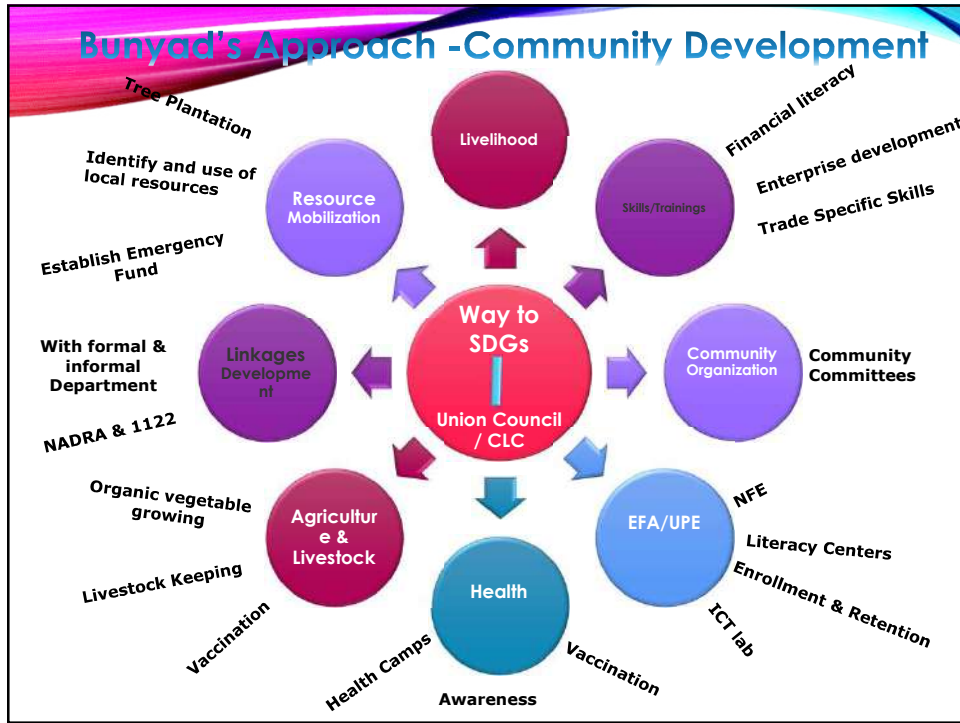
Bunyad's Approach -Community Development

Tree Plantation

Identify and use of local resources

Establish Emergency Fund

Resource Mobilization

Livelihood

Financial literacy

Enterprise development

Trade Specific Skills

Skills/Trainings

Way to SDGs

Union Council / CLC

With formal & informal Department

NADRA & 1122

Linkages Developme nt

Community Organization

Community Committees

Organic vegetable growing

Livestock Keeping

Vaccination

Agricultur e & Livestock

Health

Health Camps

Awareness

Vaccination

EFA/UPE

NFE

Literacy Centers

Enrollment & Retention

ICT lab